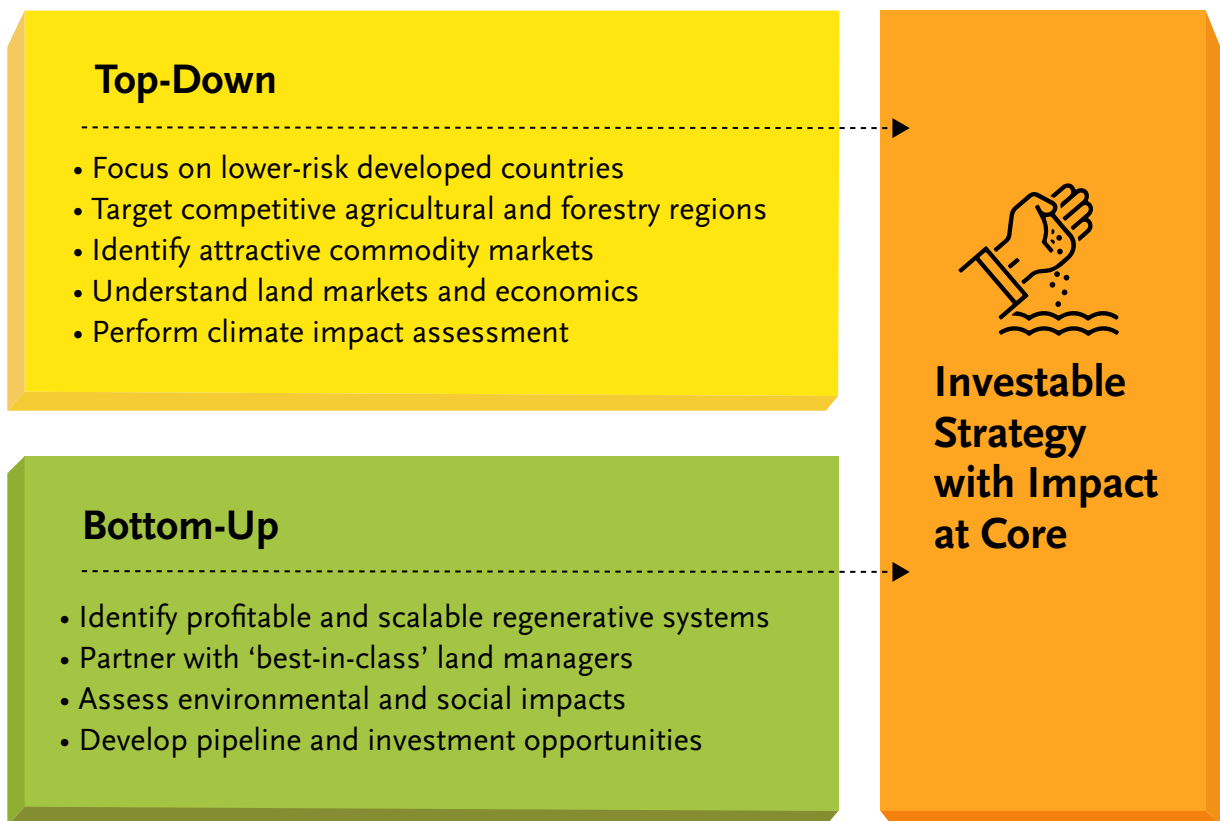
Top-Down

• Focus on lower-risk developed countries
• Target competitive agricultural and forestry regions
• Identify attractive commodity markets
• Understand land markets and economics
• Perform climate impact assessment

Bottom-Up

• Identify profitable and scalable regenerative systems
• Partner with 'best-in-class' land managers
• Assess environmental and social impacts
• Develop pipeline and investment opportunities

Investable Strategy with Impact at Core